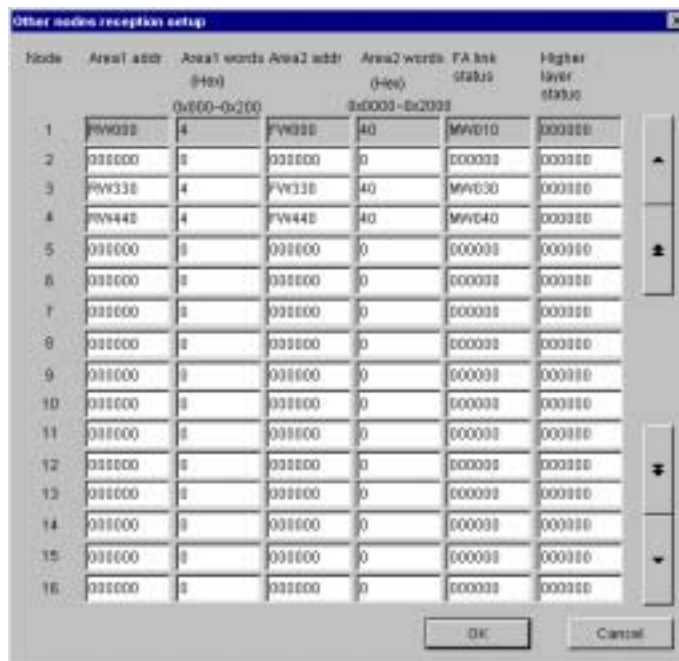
Other nodes reception setup

| Node | Area1 addr | Area1 words (Hex) 0x000~0x200 | Area2 addr | Area2 words (Hex) 0x0000~0x2000 | FA link status | Higher layer status |
|---|---|---|---|---|---|---|
| 1 | RW000 | 4 | FW000 | 40 | MW010 | 000000 |
| 2 | 000000 | 0 | 000000 | 0 | 000000 | 000000 |
| 3 | RW330 | 4 | FW330 | 40 | MW030 | 000000 |
| 4 | RW440 | 4 | FW440 | 40 | MW040 | 000000 |
| 5 | 000000 | 0 | 000000 | 0 | 000000 | 000000 |
| 6 | 000000 | 0 | 000000 | 0 | 000000 | 000000 |
| 7 | 000000 | 0 | 000000 | 0 | 000000 | 000000 |
| 8 | 000000 | 0 | 000000 | 0 | 000000 | 000000 |
| 9 | 000000 | 0 | 000000 | 0 | 000000 | 000000 |
| 10 | 000000 | 0 | 000000 | 0 | 000000 | 000000 |
| 11 | 000000 | 0 | 000000 | 0 | 000000 | 000000 |
| 12 | 000000 | 0 | 000000 | 0 | 000000 | 000000 |
| 13 | 000000 | 0 | 000000 | 0 | 000000 | 000000 |
| 14 | 000000 | 0 | 000000 | 0 | 000000 | 000000 |
| 15 | 000000 | 0 | 000000 | 0 | 000000 | 000000 |
| 16 | 000000 | 0 | 000000 | 0 | 000000 | 000000 |

OK Cancel